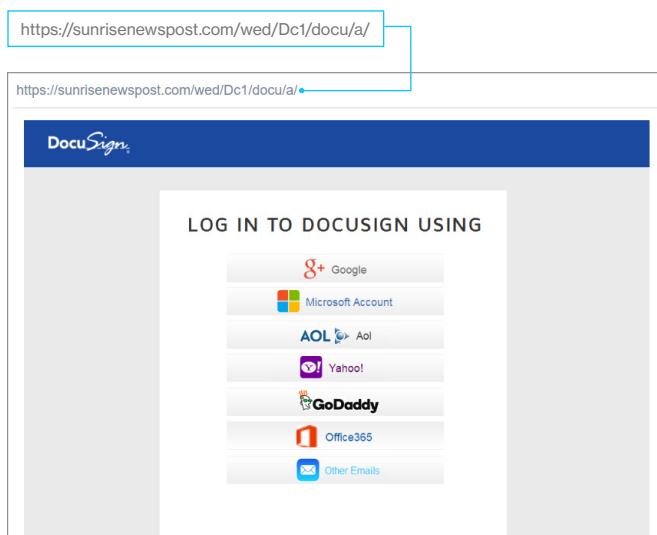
https://sunrisenewspost.com/wed/Dc1/docu/a/

https://sunrisenewspost.com/wed/Dc1/docu/a/

DocuSign

LOG IN TO DOCUSIGN USING

g+ Google

Microsoft Account

AOL Aol

Y! Yahoo!

GoDaddy

Office365

Other Emails